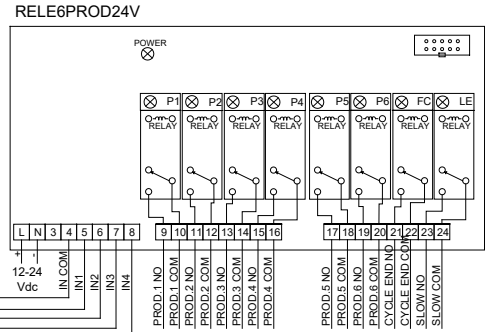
RELE6PROD24V

POWER

P1 P2 P3 P4 P5 P6 FC LE

RELAY RELAY RELAY RELAY RELAY RELAY RELAY RELAY

L N 3 4 5 6 7 8

+ -

12-24 Vdc

IN COM
IN1
IN2
IN3
IN4

9 10 11 12 13 14 15 16

PROD.1 NO
PROD.1 COM
PROD.2 NO
PROD.2 COM
PROD.3 NO
PROD.3 COM
PROD.4 NO
PROD.4 COM

17 18 19 20 21 22 23 24

PROD.5 NO
PROD.5 COM
PROD.6 NO
PROD.6 COM
CYCLE END NO
CYCLE END COM
SLOW NO
SLOW COM